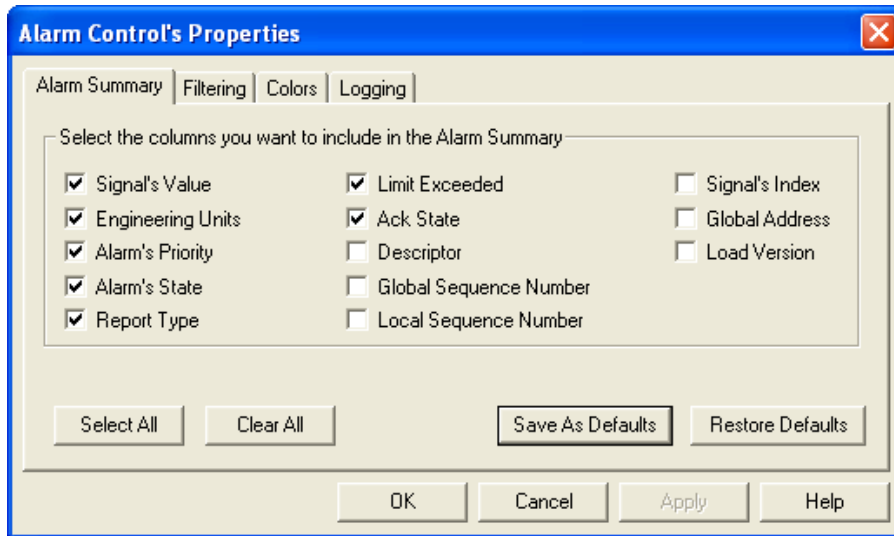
Alarm Control's Properties

Alarm Summary | Filtering | Colors | Logging

Select the columns you want to include in the Alarm Summary

Signal's Value
Engineering Units
Alarm's Priority
Alarm's State
Report Type

Limit Exceeded
Ack State
Descriptor
Global Sequence Number
Local Sequence Number

Signal's Index
Global Address
Load Version

Select All
Clear All
Save As Defaults
Restore Defaults

OK
Cancel
Apply
Help